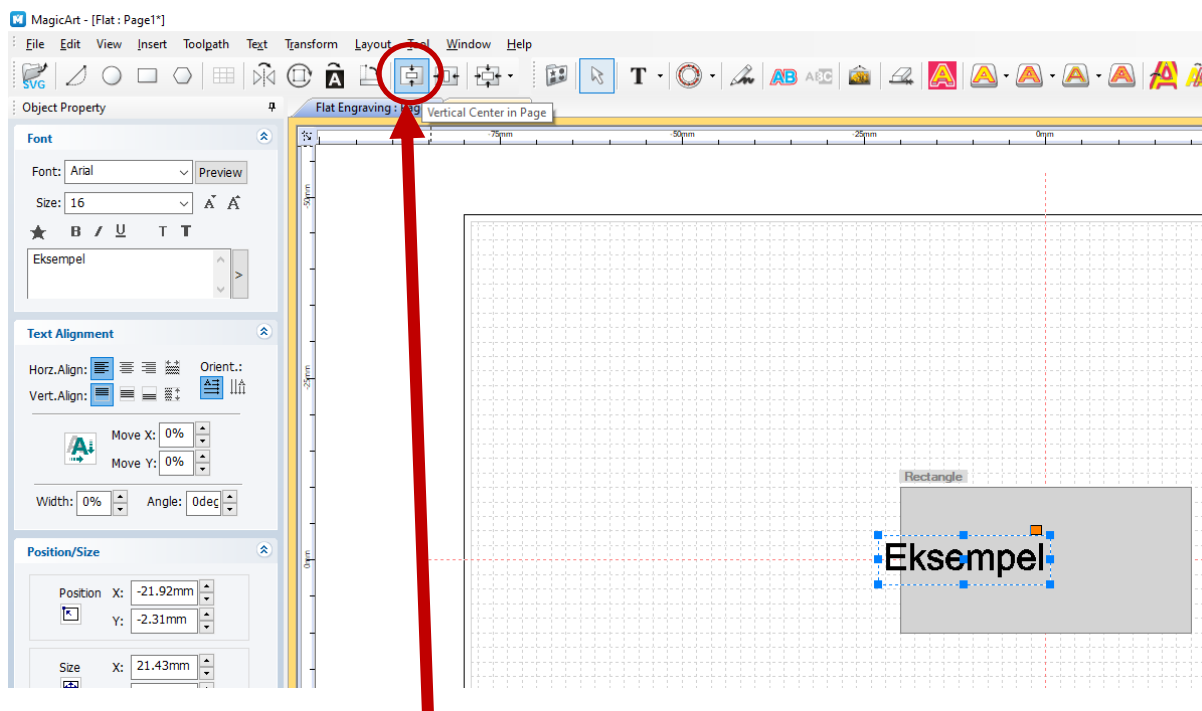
MagicArt - [Flat : Page1*]

File Edit View Insert Toolpath Text Transform Layout Tool Window Help

SVG

Object Property

Flat Engraving : Pag

Vertical Center in Page

Font

Font: Arial Preview

Size: 16

B I U T T

Eksempel

Text Alignment

Horz.Align:

Orient.:

Vert.Align:

Move X: 0%

Move Y: 0%

Width: 0% Angle: 0deg

Position/Size

Position X: -21.92mm

Y: -2.31mm

Size X: 21.43mm

-75mm -50mm -25mm 0mm

-50mm -25mm 0mm

Rectangle

Eksempel